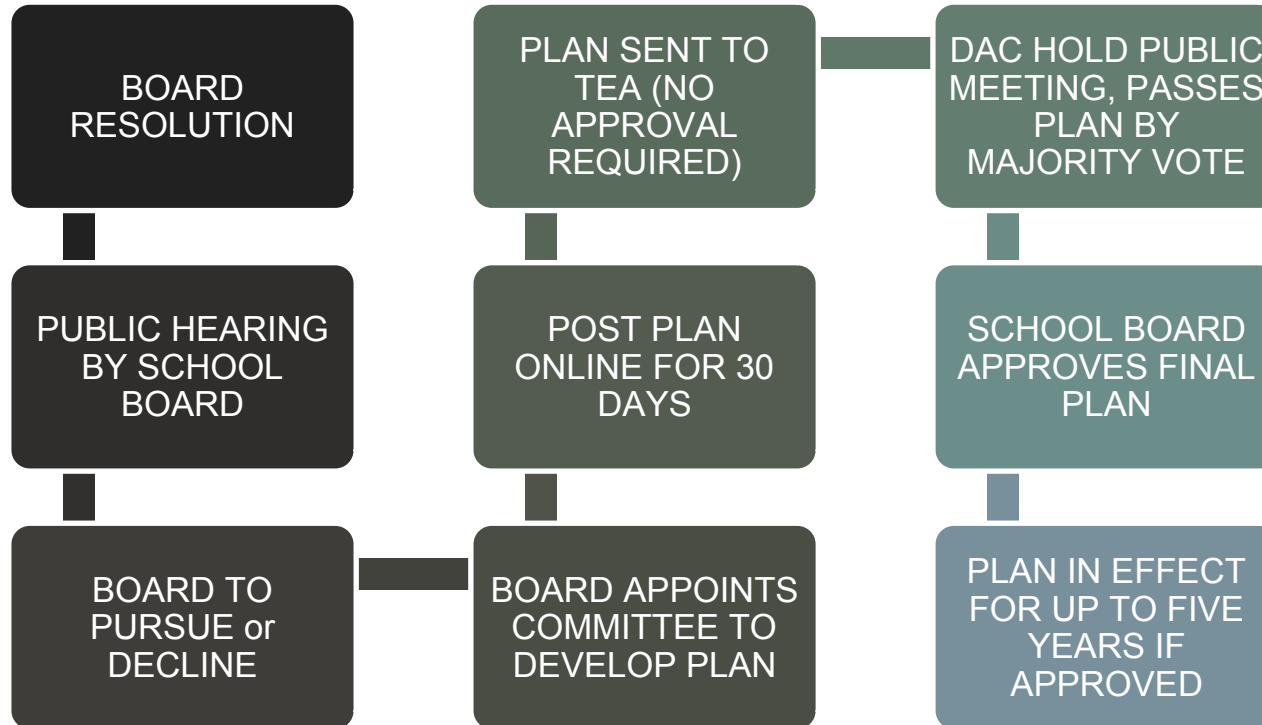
BOARD RESOLUTION

PUBLIC HEARING BY SCHOOL BOARD

BOARD TO PURSUE or DECLINE

BOARD APPOINTS COMMITTEE TO DEVELOP PLAN

POST PLAN ONLINE FOR 30 DAYS

PLAN SENT TO TEA (NO APPROVAL REQUIRED)

DAC HOLD PUBLIC MEETING, PASSES PLAN BY MAJORITY VOTE

SCHOOL BOARD APPROVES FINAL PLAN

PLAN IN EFFECT FOR UP TO FIVE YEARS IF APPROVED